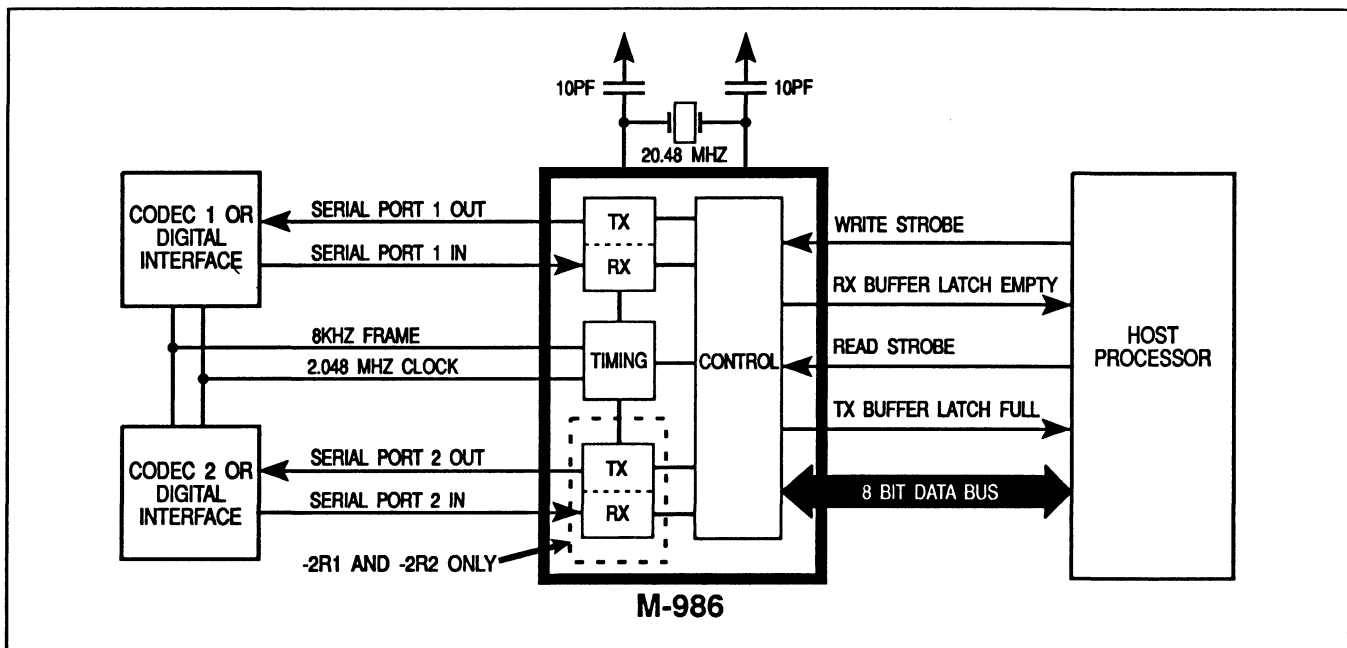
10PF

10PF

20.48 MHZ

CODEC 1 OR DIGITAL INTERFACE

SERIAL PORT 1 OUT

SERIAL PORT 1 IN

TX

RX

WRITE STROBE

RX BUFFER LATCH EMPTY

8KHZ FRAME

2.048 MHZ CLOCK

TIMING

CONTROL

READ STROBE

HOST PROCESSOR

TX BUFFER LATCH FULL

CODEC 2 OR DIGITAL INTERFACE

SERIAL PORT 2 OUT

SERIAL PORT 2 IN

TX

RX

8 BIT DATA BUS

-2R1 AND -2R2 ONLY

M-986